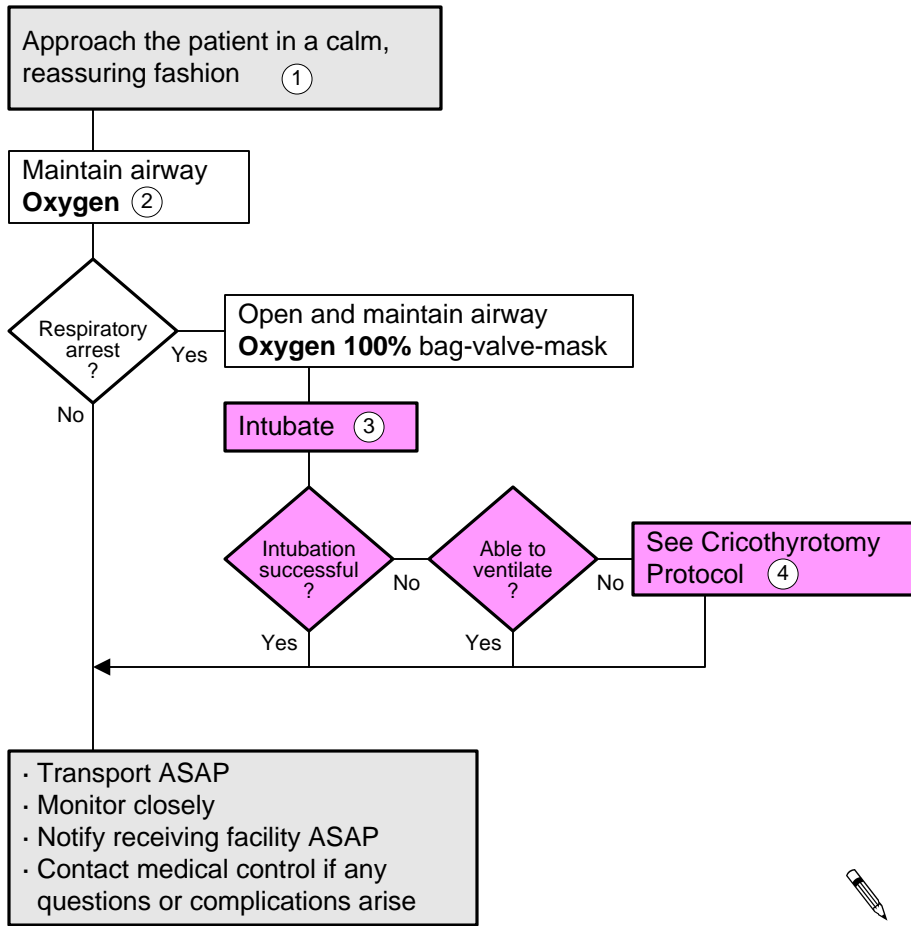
Approach the patient in a calm, reassuring fashion ①

Maintain airway
**Oxygen** ②

Respiratory arrest ?

Yes

No

Open and maintain airway
**Oxygen 100%** bag-valve-mask

Intubate ③

Intubation successful ?

No

Yes

Able to ventilate ?

No

Yes

See Cricothyrotomy Protocol ④

· Transport ASAP
· Monitor closely
· Notify receiving facility ASAP
· Contact medical control if any questions or complications arise